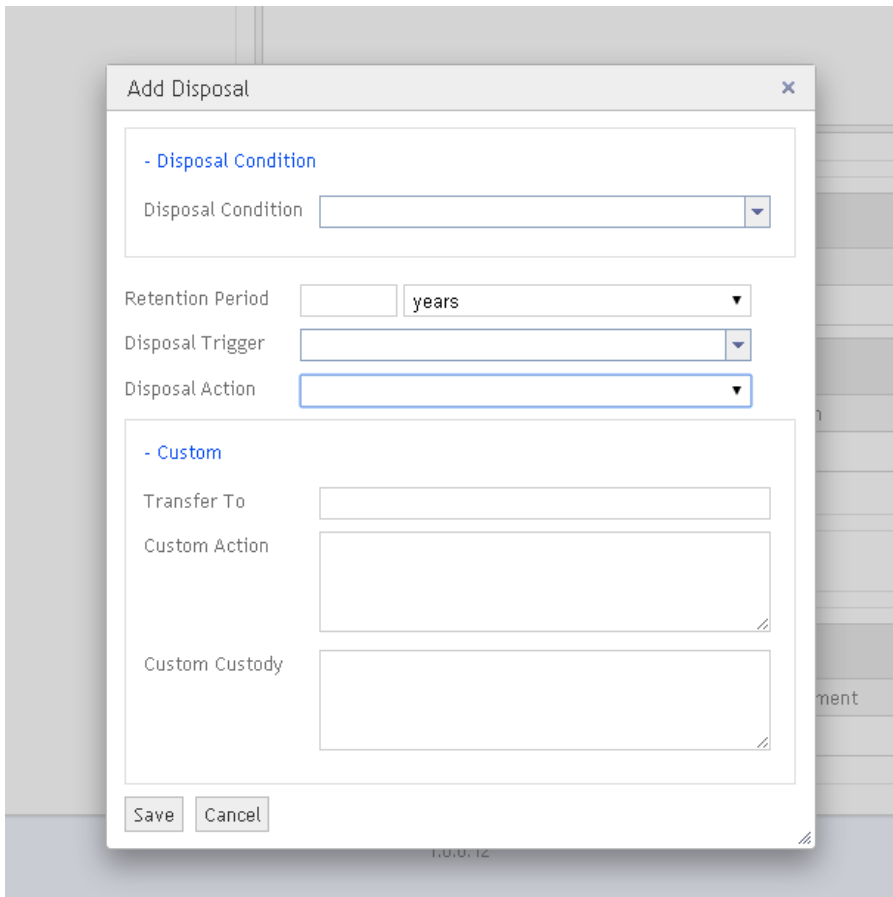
Add Disposal ×

- Disposal Condition

Disposal Condition

Retention Period years

Disposal Trigger

Disposal Action

- Custom

Transfer To

Custom Action

Custom Custody

Save Cancel

n

ment

1.0.0.12